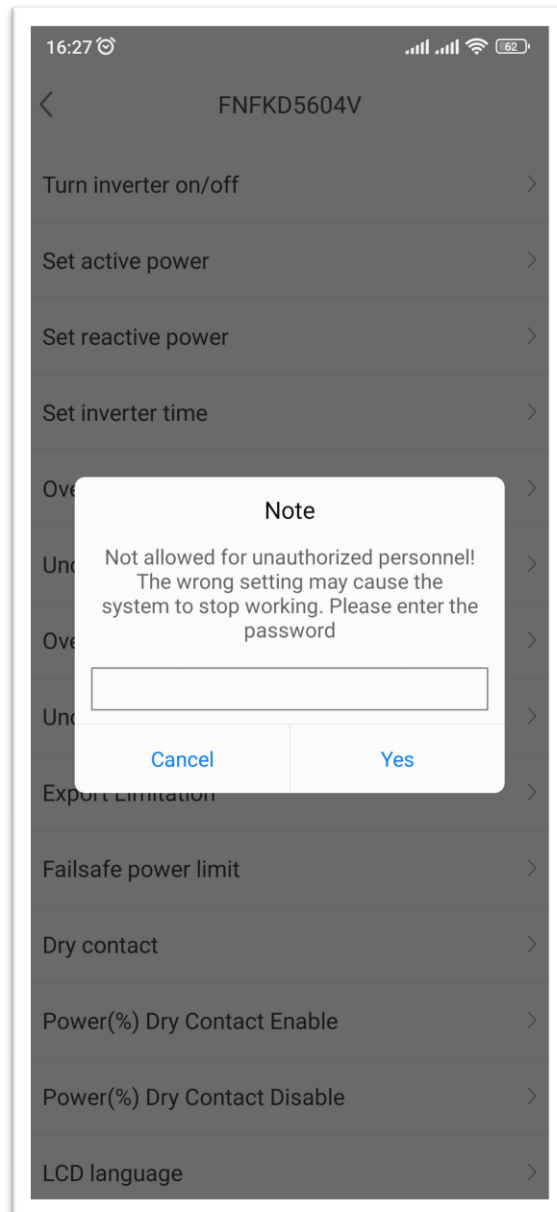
16:27 62

FNFKD5604V

Turn inverter on/off

Set active power

Set reactive power

Set inverter time

Ove

Unc

Ove

Unc

Note

Not allowed for unauthorized personnel! The wrong setting may cause the system to stop working. Please enter the password

Cancel

Yes

Export Limitation

Failsafe power limit

Dry contact

Power(%) Dry Contact Enable

Power(%) Dry Contact Disable

LCD language